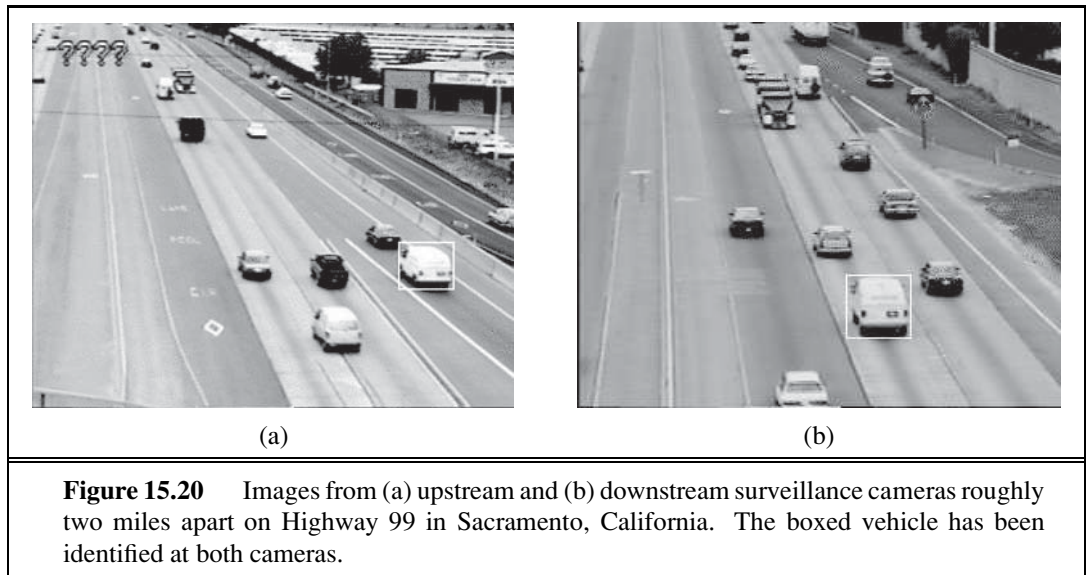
????

(a)

(b)

**Figure 15.20** Images from (a) upstream and (b) downstream surveillance cameras roughly two miles apart on Highway 99 in Sacramento, California. The boxed vehicle has been identified at both cameras.